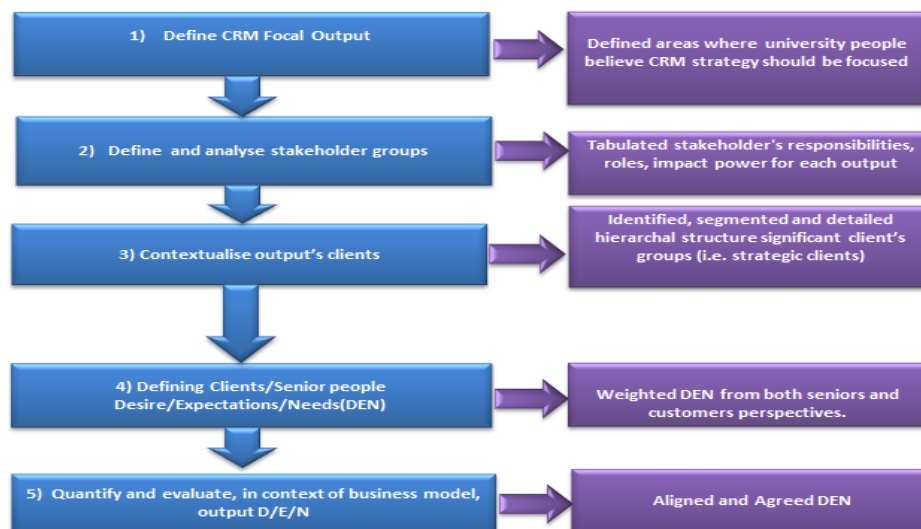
1) Define CRM Focal Output

Defined areas where university people believe CRM strategy should be focused

2) Define and analyse stakeholder groups

Tabulated stakeholder's responsibilities, roles, impact power for each output

3) Contextualise output's clients

Identified, segmented and detailed hierarchal structure significant client's groups (i.e. strategic clients)

4) Defining Clients/Senior people Desire/Expectations/Needs(DEN)

Weighted DEN from both seniors and customers perspectives.

5) Quantify and evaluate, in context of business model, output D/E/N

Aligned and Agreed DEN